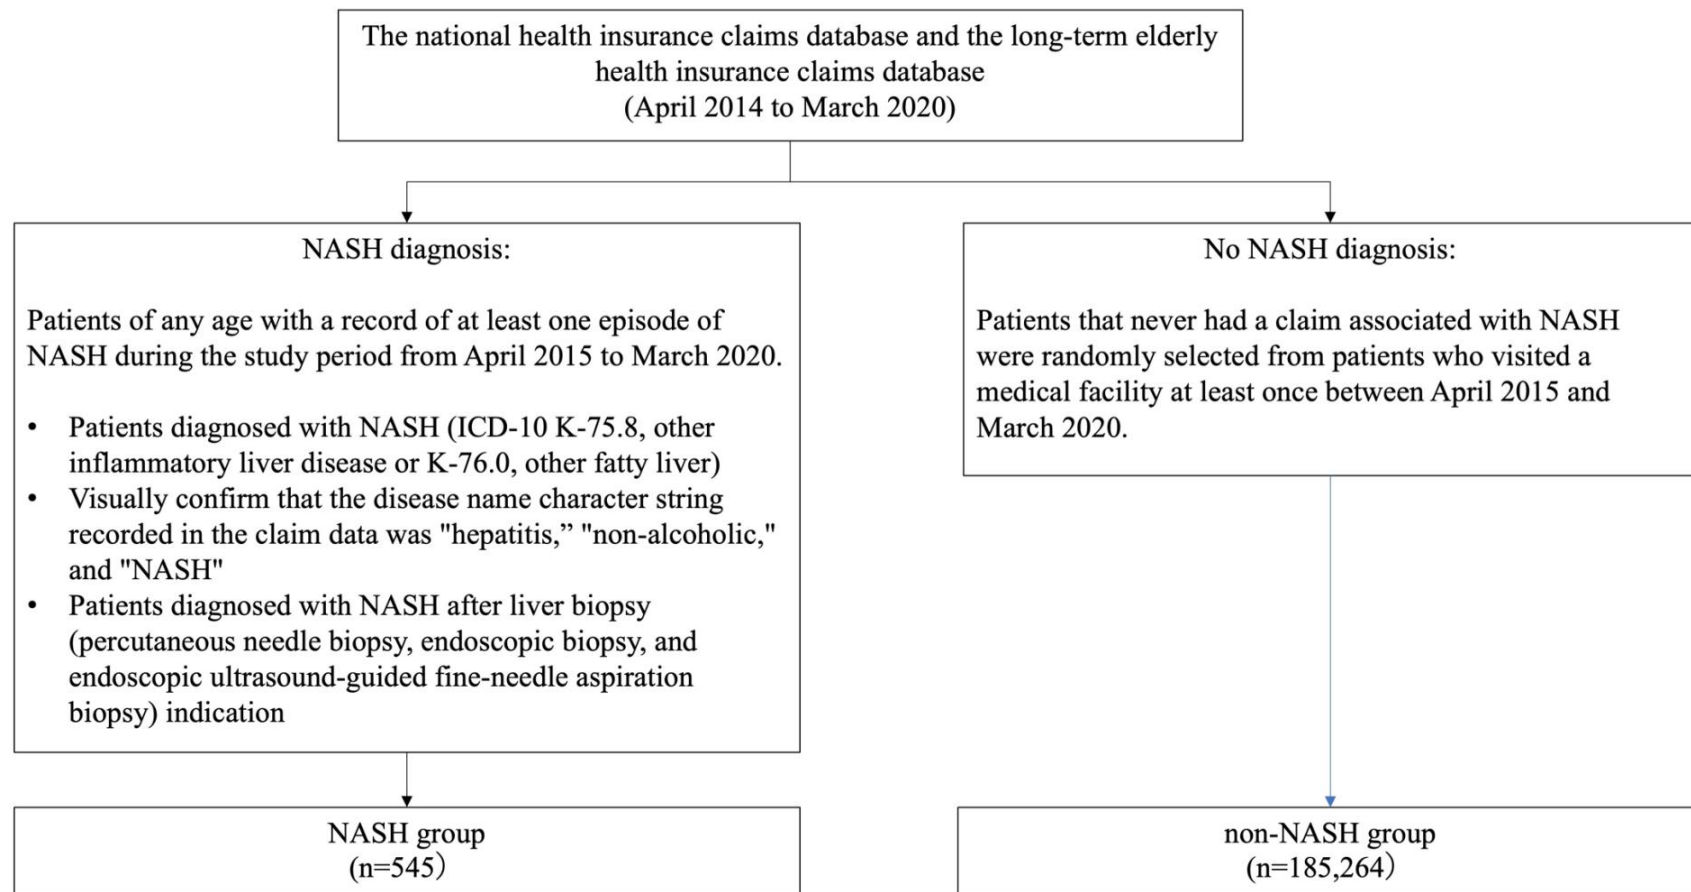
The national health insurance claims database and the long-term elderly health insurance claims database
(April 2014 to March 2020)

NASH diagnosis:

Patients of any age with a record of at least one episode of NASH during the study period from April 2015 to March 2020.

- Patients diagnosed with NASH (ICD-10 K-75.8, other inflammatory liver disease or K-76.0, other fatty liver)
- Visually confirm that the disease name character string recorded in the claim data was "hepatitis," "non-alcoholic," and "NASH"
- Patients diagnosed with NASH after liver biopsy (percutaneous needle biopsy, endoscopic biopsy, and endoscopic ultrasound-guided fine-needle aspiration biopsy) indication

No NASH diagnosis:

Patients that never had a claim associated with NASH were randomly selected from patients who visited a medical facility at least once between April 2015 and March 2020.

NASH group
(n=545)

non-NASH group
(n=185,264)